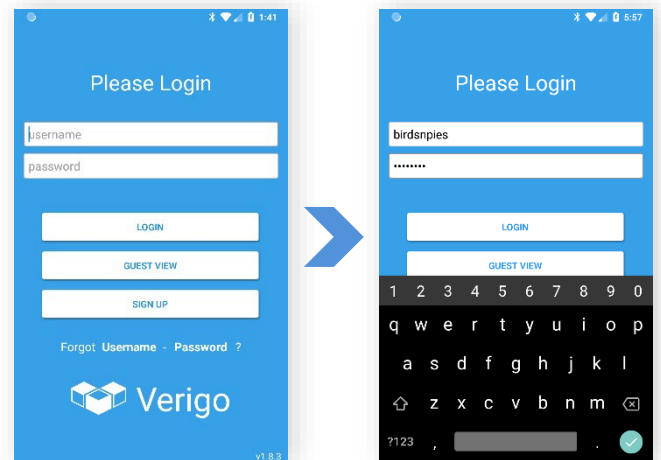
1:41

Please Login

username

password

LOGIN

GUEST VIEW

SIGN UP

Forgot Username - Password ?

Verigo

v1.8.3

5:57

Please Login

birdsnpies

••••••••

LOGIN

GUEST VIEW

1 2 3 4 5 6 7 8 9 0

q w e r t y u i o p

a s d f g h j k l

z x c v b n m

?123 , .